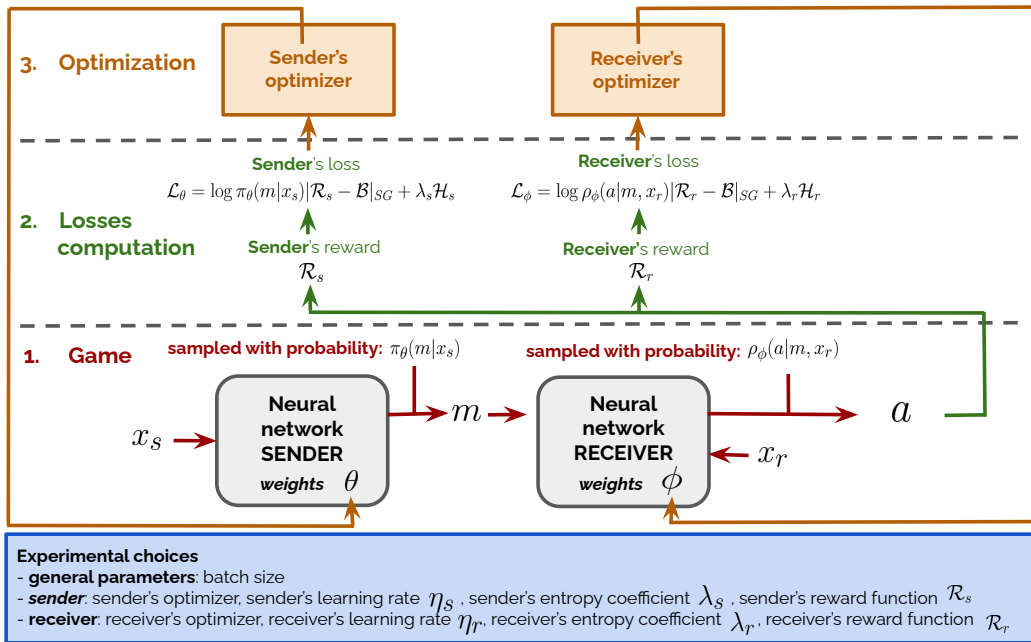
3. Optimization

Sender's optimizer

Receiver's optimizer

Sender's loss
$\mathcal{L}_\theta = \log \pi_\theta(m|x_s)|\mathcal{R}_s - \mathcal{B}|_{SG} + \lambda_s \mathcal{H}_s$

Receiver's loss
$\mathcal{L}_\phi = \log \rho_\phi(a|m, x_r)|\mathcal{R}_r - \mathcal{B}|_{SG} + \lambda_r \mathcal{H}_r$

2. Losses computation

Sender's reward
$\mathcal{R}_s$

Receiver's reward
$\mathcal{R}_r$

1. Game

sampled with probability: $\pi_\theta(m|x_s)$

sampled with probability: $\rho_\phi(a|m, x_r)$

$x_s$

Neural network SENDER
weights $\theta$

$m$

Neural network RECEIVER
weights $\phi$

$a$

$x_r$

Experimental choices
- general parameters: batch size
- sender: sender's optimizer, sender's learning rate $\eta_s$ , sender's entropy coefficient $\lambda_s$ , sender's reward function $\mathcal{R}_s$
- receiver: receiver's optimizer, receiver's learning rate $\eta_r$, receiver's entropy coefficient $\lambda_r$, receiver's reward function $\mathcal{R}_r$